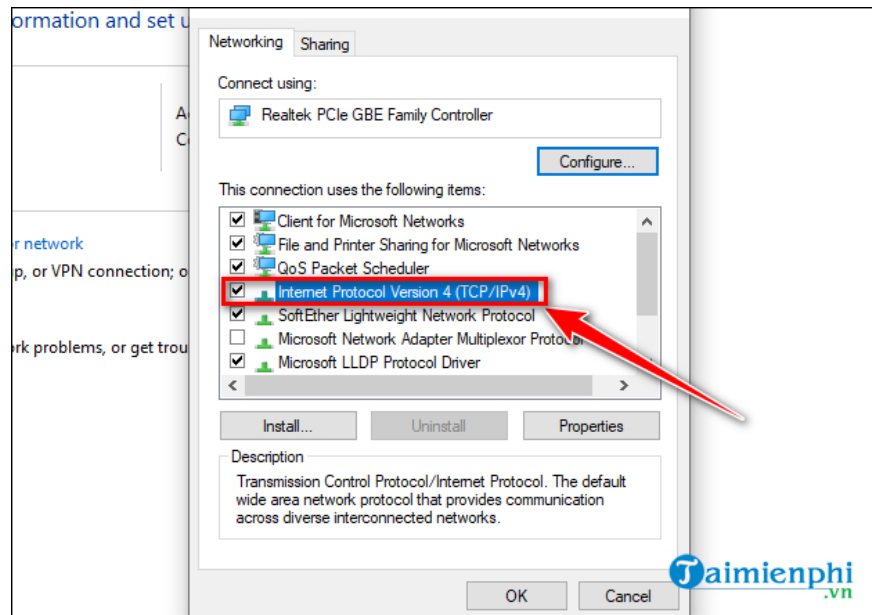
ormation and set u

A
C

r network
p, or VPN connection; o

rk problems, or get trou

Networking Sharing

Connect using:

Realtek PCIe GBE Family Controller

Configure...

This connection uses the following items:

Client for Microsoft Networks
File and Printer Sharing for Microsoft Networks
QoS Packet Scheduler
Internet Protocol Version 4 (TCP/IPv4)
SoftEther Lightweight Network Protocol
Microsoft Network Adapter Multiplexor Protocol
Microsoft LLDP Protocol Driver

Install... Uninstall Properties

Description

Transmission Control Protocol/Internet Protocol. The default wide area network protocol that provides communication across diverse interconnected networks.

OK Cancel

Taimienphi.vn